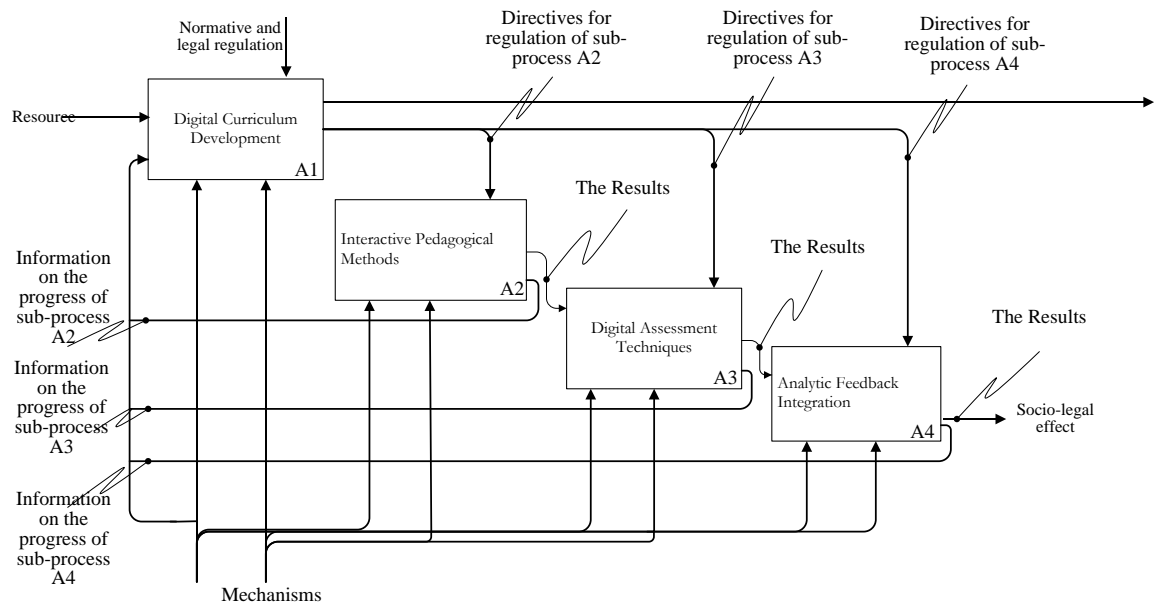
Normative and legal regulation

Directives for regulation of sub-process A2

Directives for regulation of sub-process A3

Directives for regulation of sub-process A4

Resource

Digital Curriculum Development

A1

The Results

Interactive Pedagogical Methods

A2

The Results

Information on the progress of sub-process A2

Digital Assessment Techniques

A3

The Results

Information on the progress of sub-process A3

Analytic Feedback Integration

A4

Socio-legal effect

Information on the progress of sub-process A4

Mechanisms